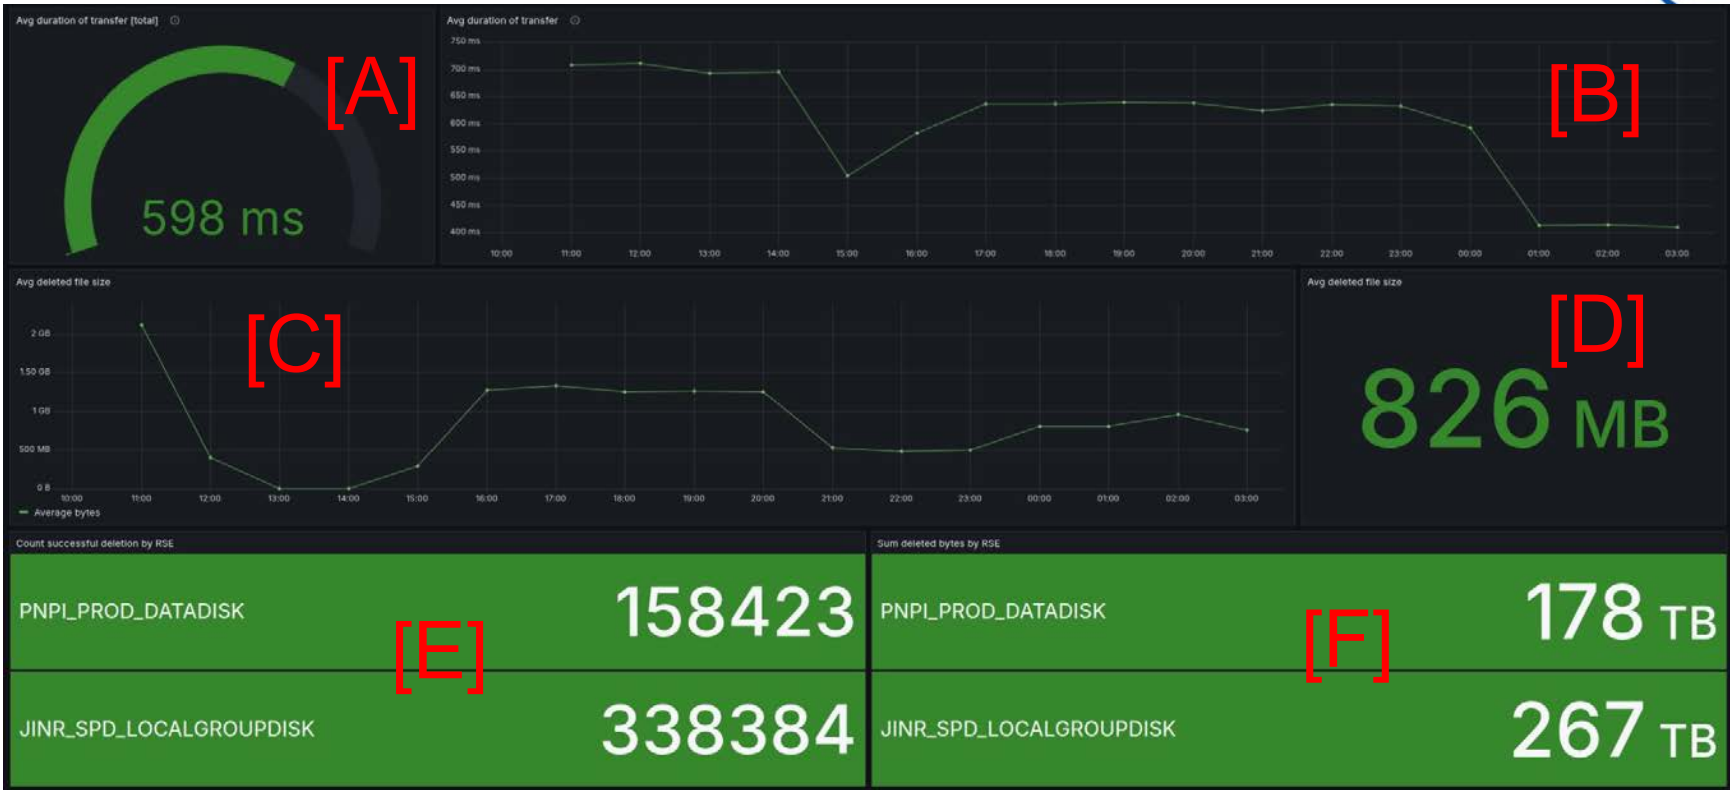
Avg duration of transfer (total)

[A]

598 ms

Avg duration of transfer

750 ms
700 ms
650 ms
600 ms
550 ms
500 ms
450 ms
400 ms

10:00 11:00 12:00 13:00 14:00 15:00 16:00 17:00 18:00 19:00 20:00 21:00 22:00 23:00 00:00 01:00 02:00 03:00

[B]

Avg deleted file size

[C]

2 GB
1.50 GB
1 GB
500 MB
0 B

10:00 11:00 12:00 13:00 14:00 15:00 16:00 17:00 18:00 19:00 20:00 21:00 22:00 23:00 00:00 01:00 02:00 03:00

Average bytes

Avg deleted file size

[D]

826 MB

Count successful deletion by RSE

| PNPI_PROD_DATADISK | 158423 |
|---|---|
| JINR_SPD_LOCALGROUPDISK | 338384 |

[E]

Sum deleted bytes by RSE

| PNPI_PROD_DATADISK | 178 TB |
|---|---|
| JINR_SPD_LOCALGROUPDISK | 267 TB |

[F]